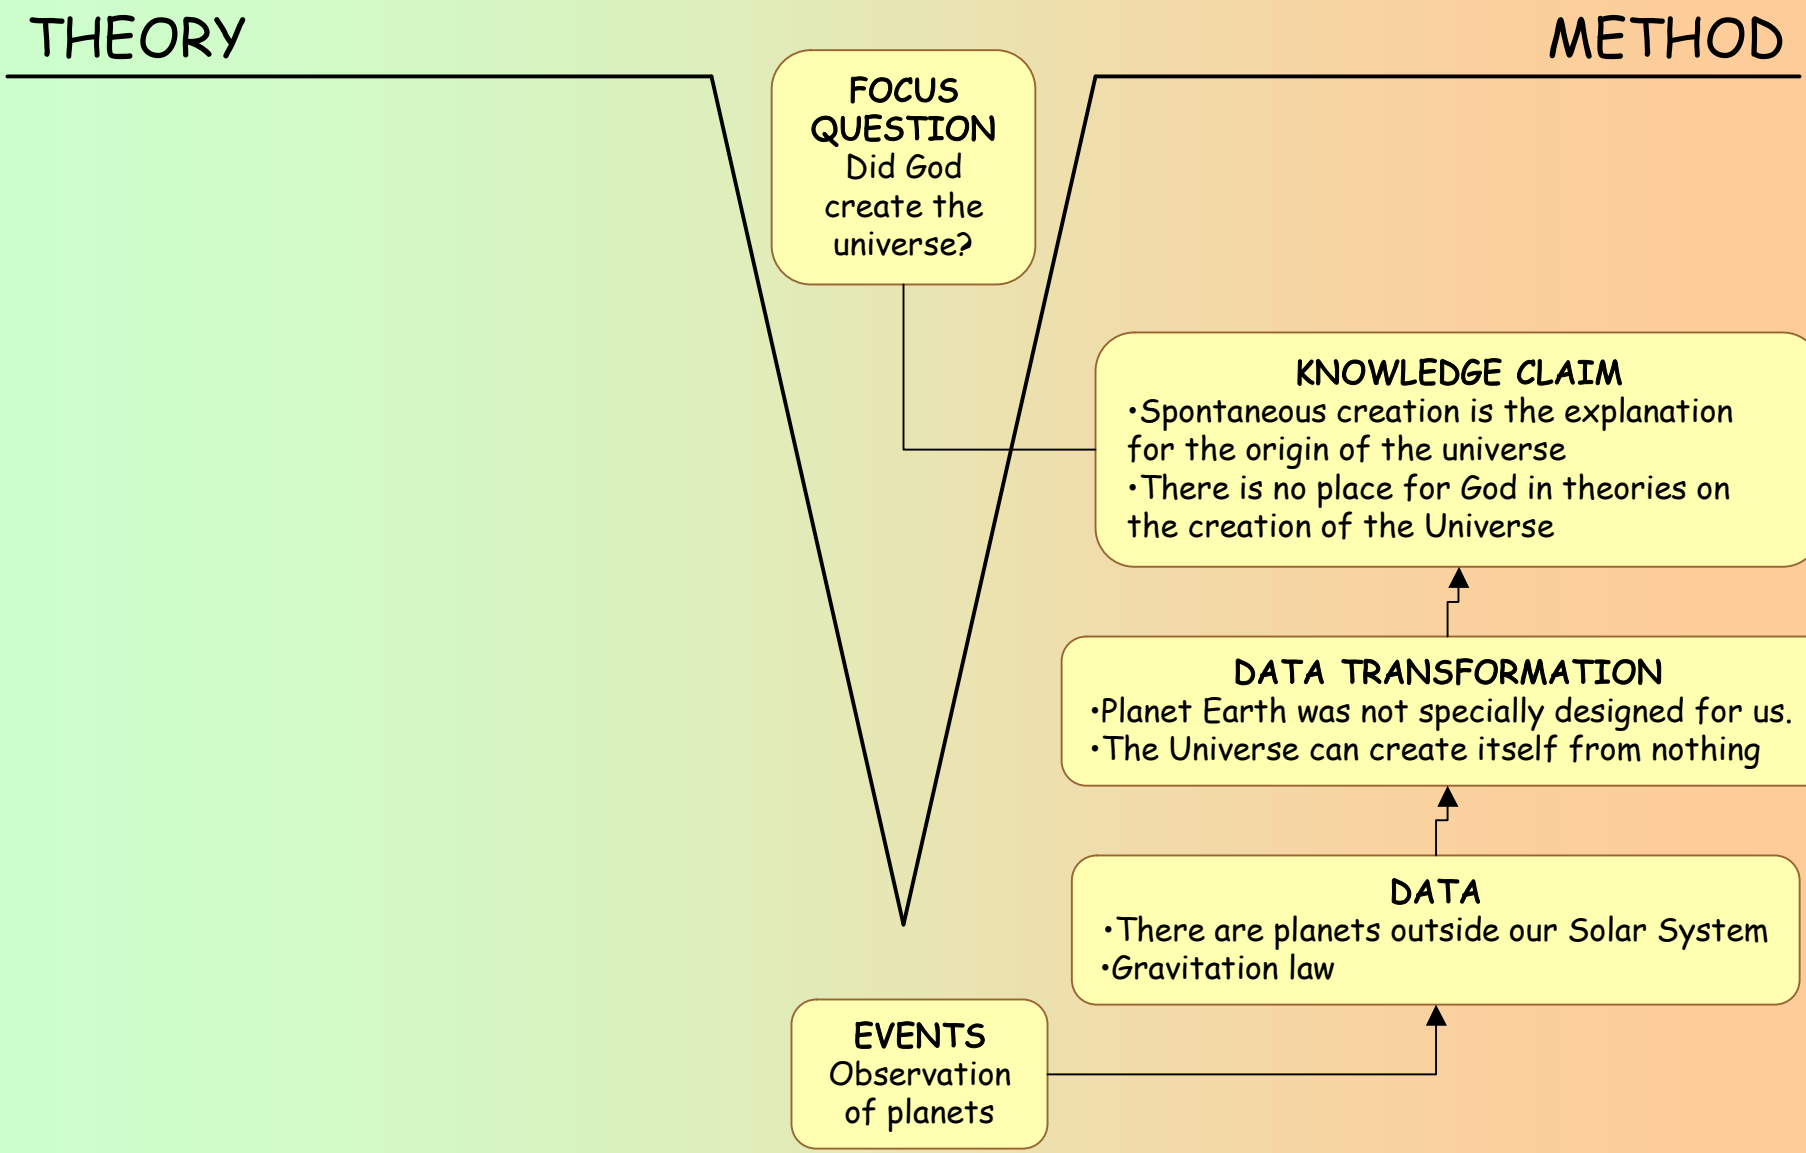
THEORY

METHOD

FOCUS QUESTION
Did God create the universe?

KNOWLEDGE CLAIM
•Spontaneous creation is the explanation for the origin of the universe
•There is no place for God in theories on the creation of the Universe

DATA TRANSFORMATION
•Planet Earth was not specially designed for us.
•The Universe can create itself from nothing

DATA
•There are planets outside our Solar System
•Gravitation law

EVENTS
Observation of planets